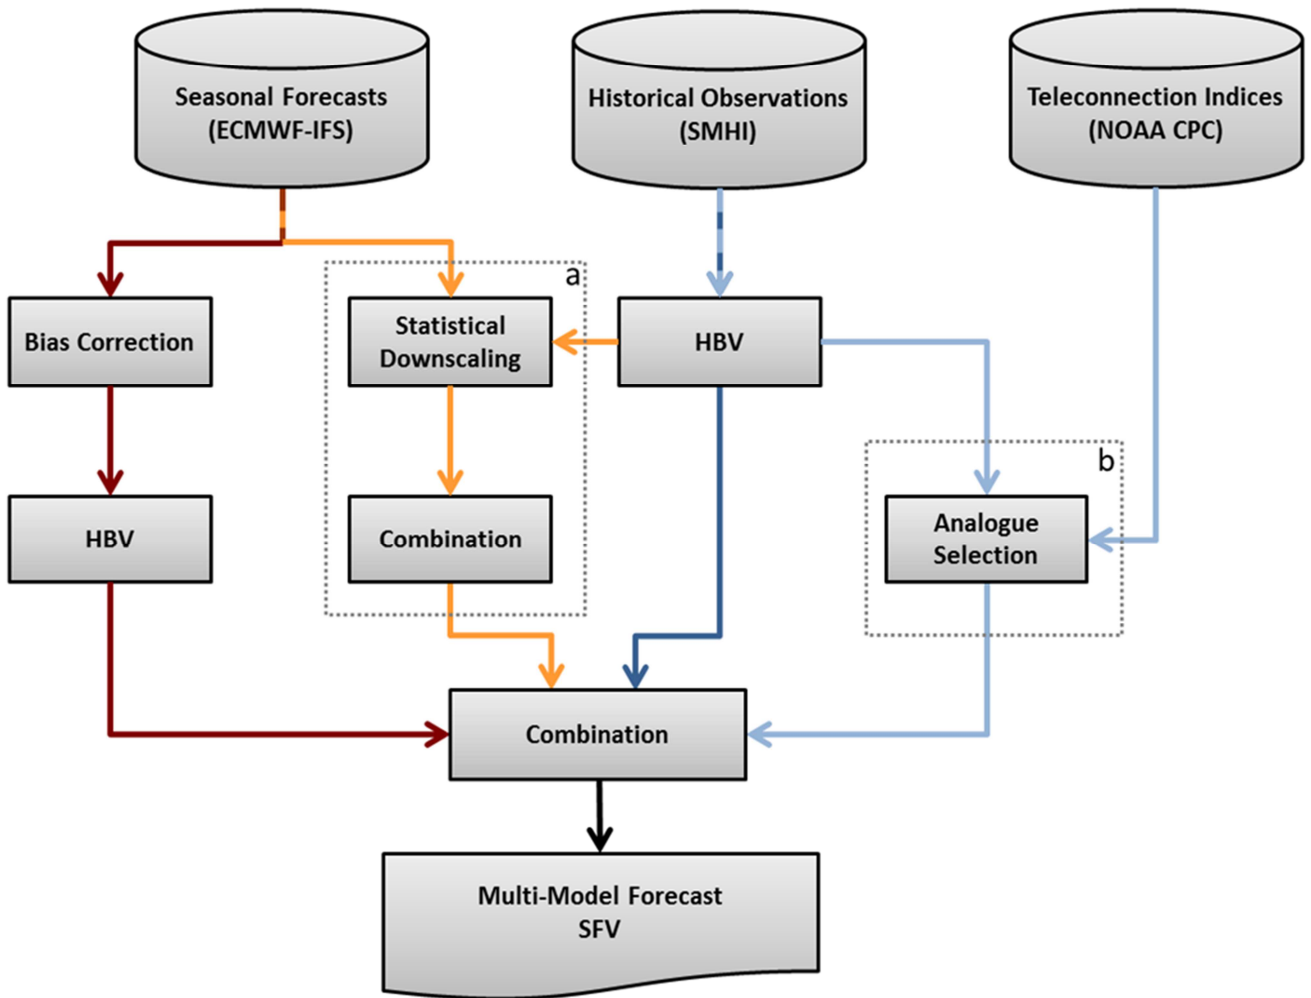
Seasonal Forecasts
(ECMWF-IFS)

Historical Observations
(SMHI)

Teleconnection Indices
(NOAA CPC)

Bias Correction

a

Statistical Downscaling

HBV

HBV

Combination

b

Analogue Selection

Combination

Multi-Model Forecast
SFV